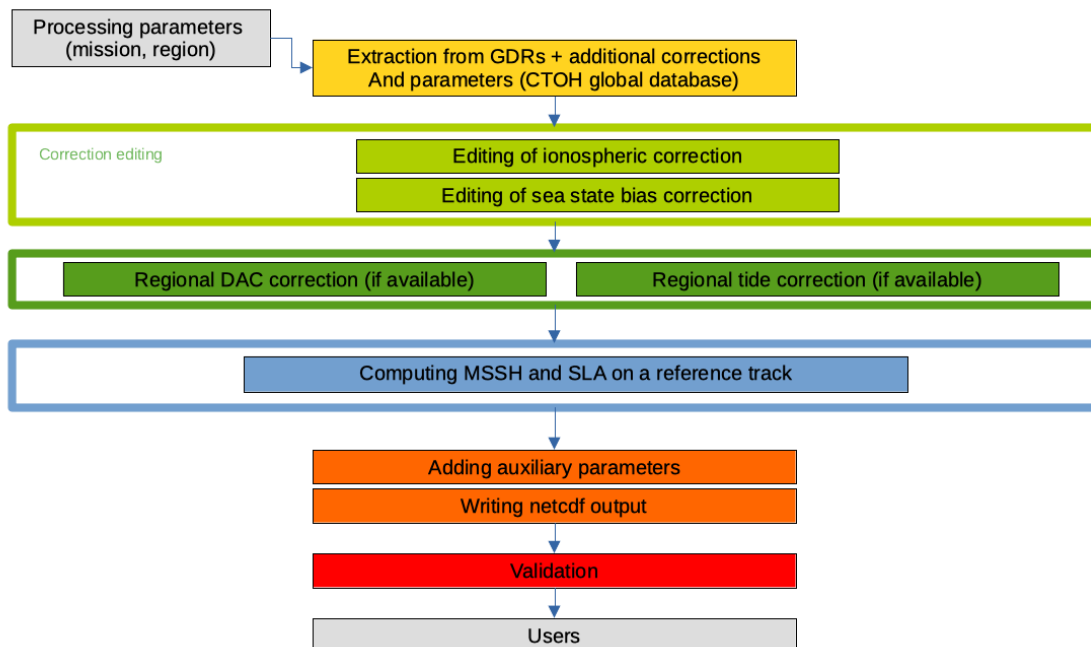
Processing parameters
(mission, region)

Extraction from GDRs + additional corrections
And parameters (CTOH global database)

Correction editing

Editing of ionospheric correction

Editing of sea state bias correction

Regional DAC correction (if available)

Regional tide correction (if available)

Computing MSSH and SLA on a reference track

Adding auxiliary parameters

Writing netcdf output

Validation

Users